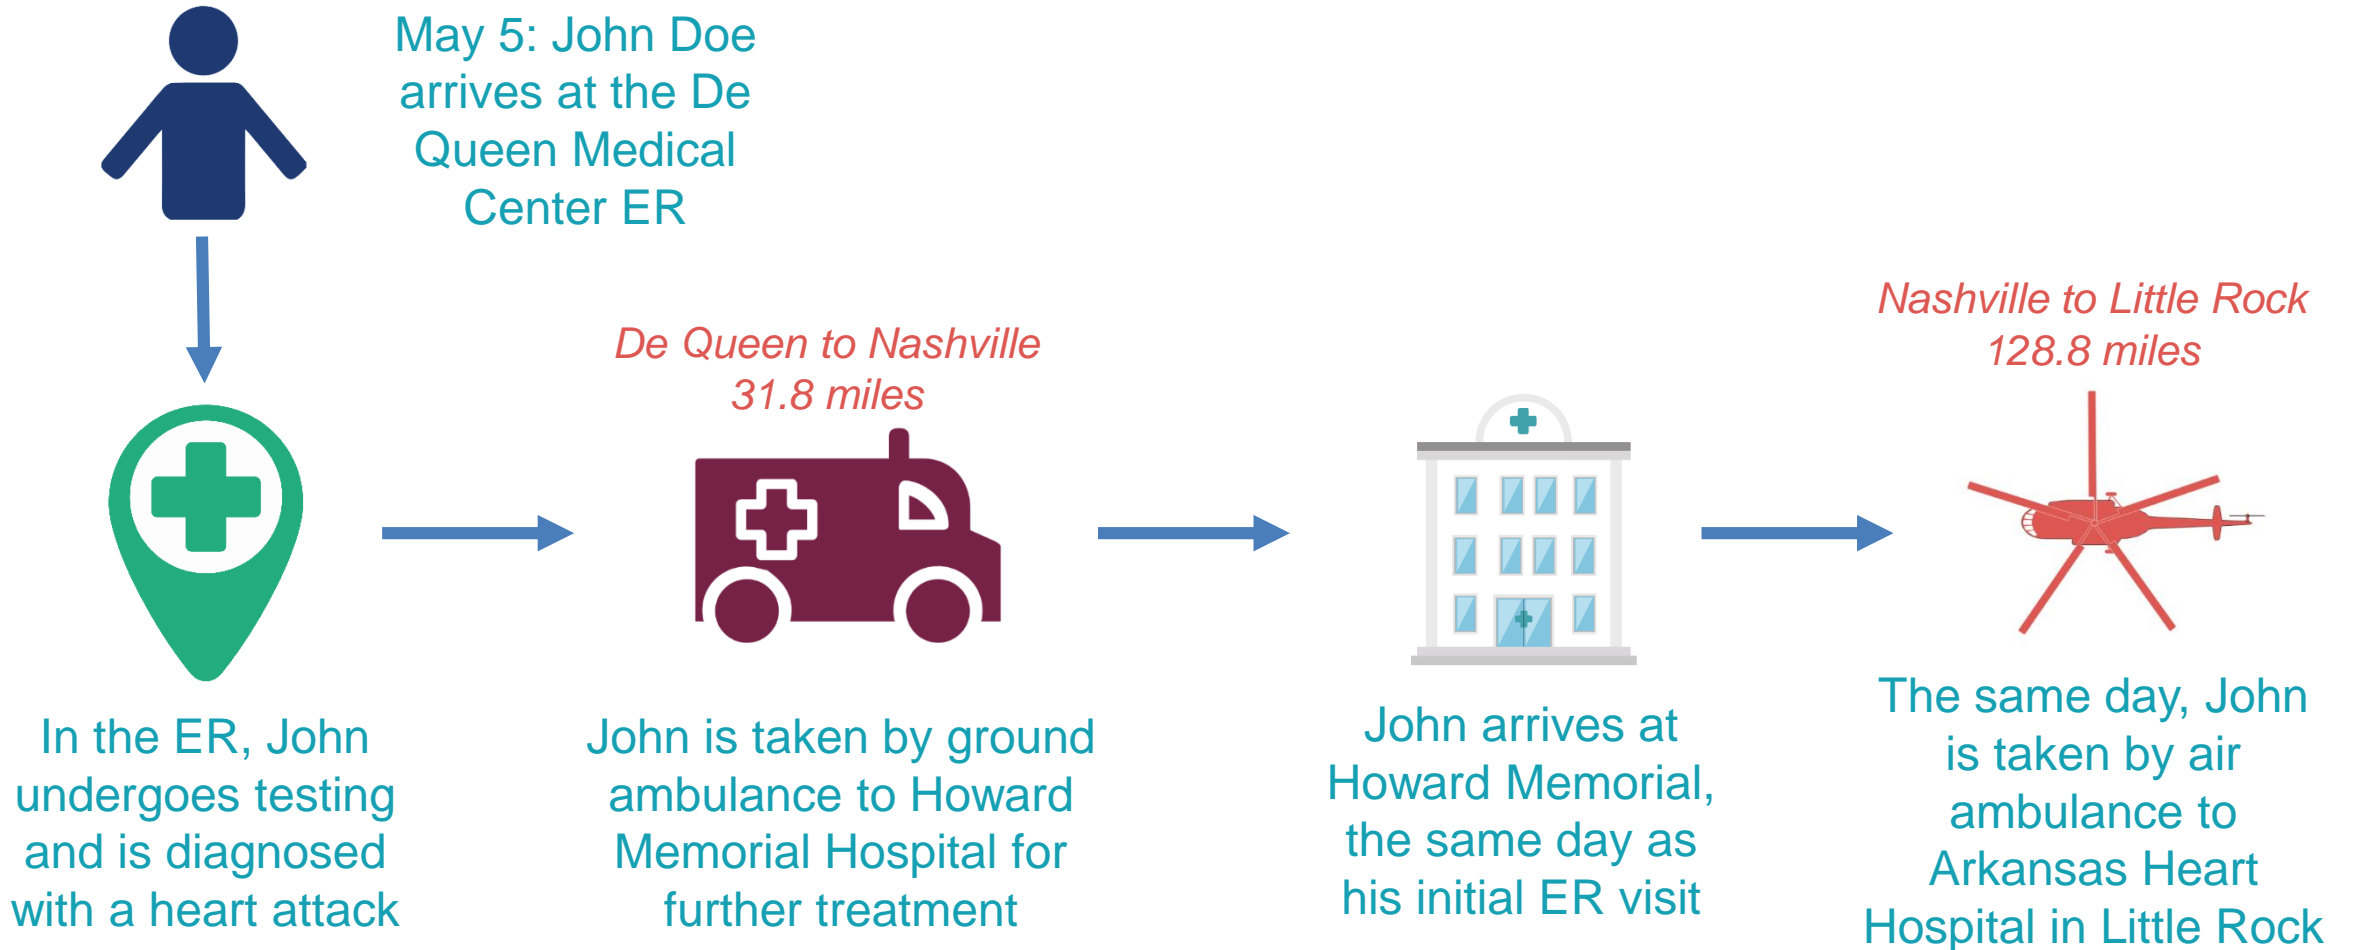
May 5: John Doe arrives at the De Queen Medical Center ER

In the ER, John undergoes testing and is diagnosed with a heart attack

De Queen to Nashville
31.8 miles

John is taken by ground ambulance to Howard Memorial Hospital for further treatment

John arrives at Howard Memorial, the same day as his initial ER visit

Nashville to Little Rock
128.8 miles

The same day, John is taken by air ambulance to Arkansas Heart Hospital in Little Rock